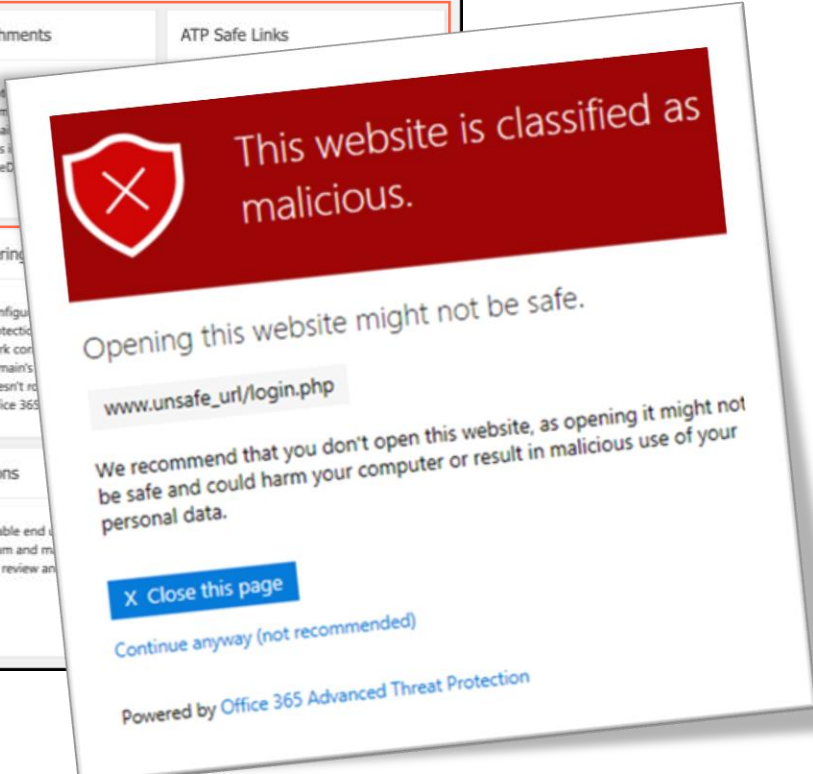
hments

ATP Safe Links

This website is classified as malicious.

Opening this website might not be safe.

www.unsafe_url/login.php

We recommend that you don't open this website, as opening it might not be safe and could harm your computer or result in malicious use of your personal data.

X Close this page

Continue anyway (not recommended)

Powered by Office 365 Advanced Threat Protection